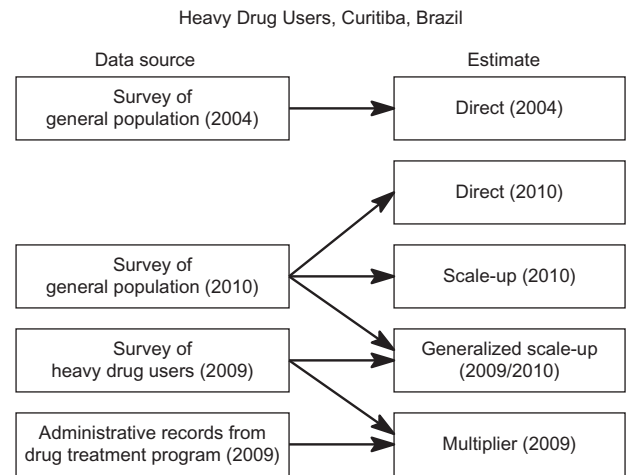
Heavy Drug Users, Curitiba, Brazil

Data source

Estimate

Survey of general population (2004)

Direct (2004)

Direct (2010)

Survey of general population (2010)

Scale-up (2010)

Survey of heavy drug users (2009)

Generalized scale-up (2009/2010)

Administrative records from drug treatment program (2009)

Multiplier (2009)